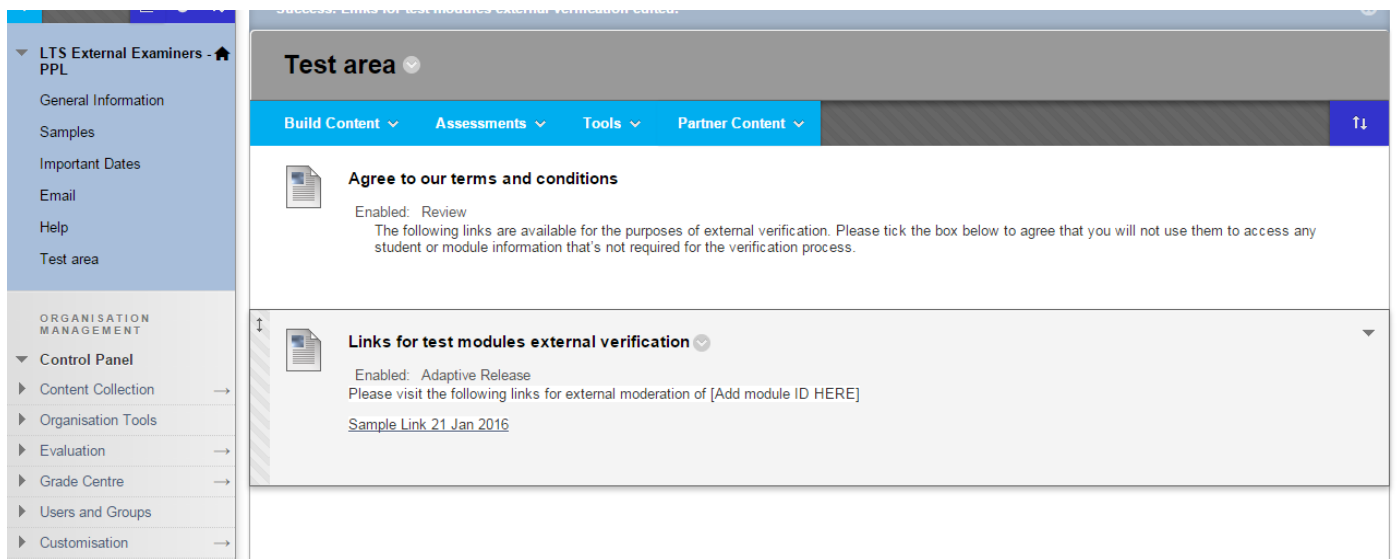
Success: Links for test modules external verification edited.

LTS External Examiners - PPL
General Information
Samples
Important Dates
Email
Help
Test area

ORGANISATION MANAGEMENT
Control Panel
Content Collection
Organisation Tools
Evaluation
Grade Centre
Users and Groups
Customisation

Test area

Build Content
Assessments
Tools
Partner Content

Agree to our terms and conditions

Enabled: Review
The following links are available for the purposes of external verification. Please tick the box below to agree that you will not use them to access any student or module information that's not required for the verification process.

Links for test modules external verification

Enabled: Adaptive Release
Please visit the following links for external moderation of [Add module ID HERE]

Sample Link 21 Jan 2016